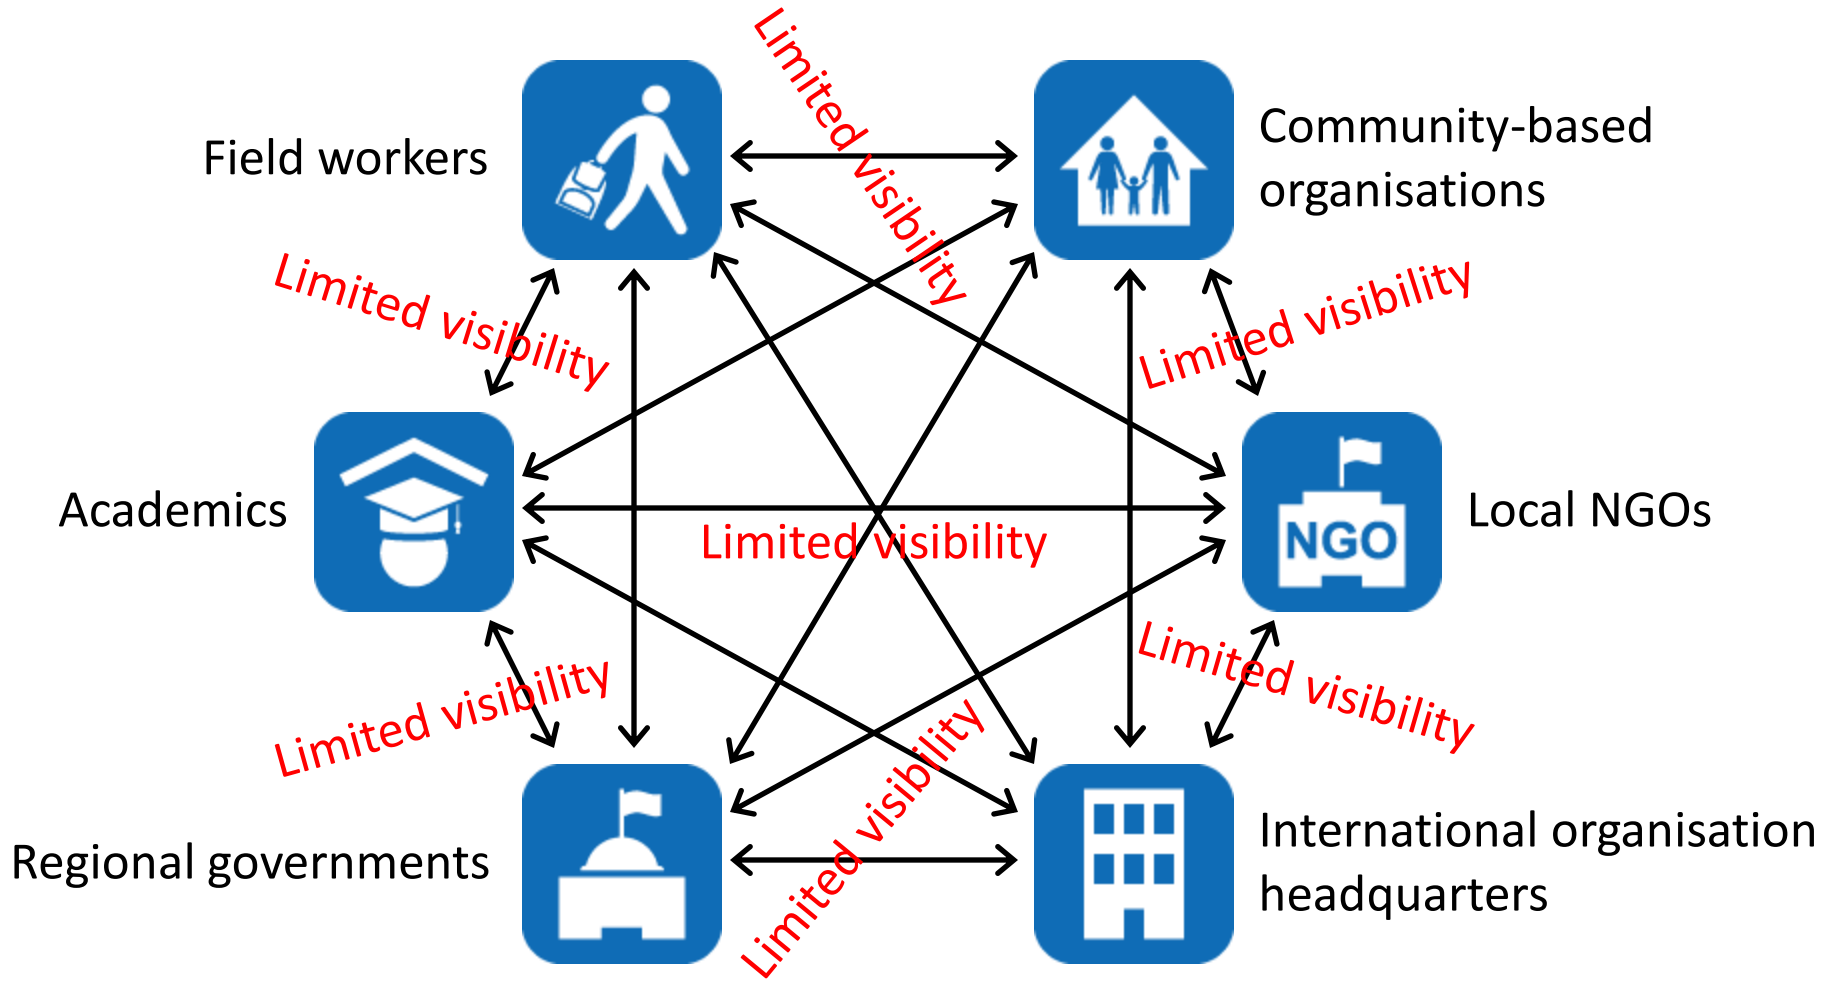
Field workers

Limited visibility

Community-based organisations

Limited visibility

Limited visibility

Academics

Limited visibility

NGO

Local NGOs

Limited visibility

Limited visibility

Regional governments

Limited visibility

International organisation headquarters